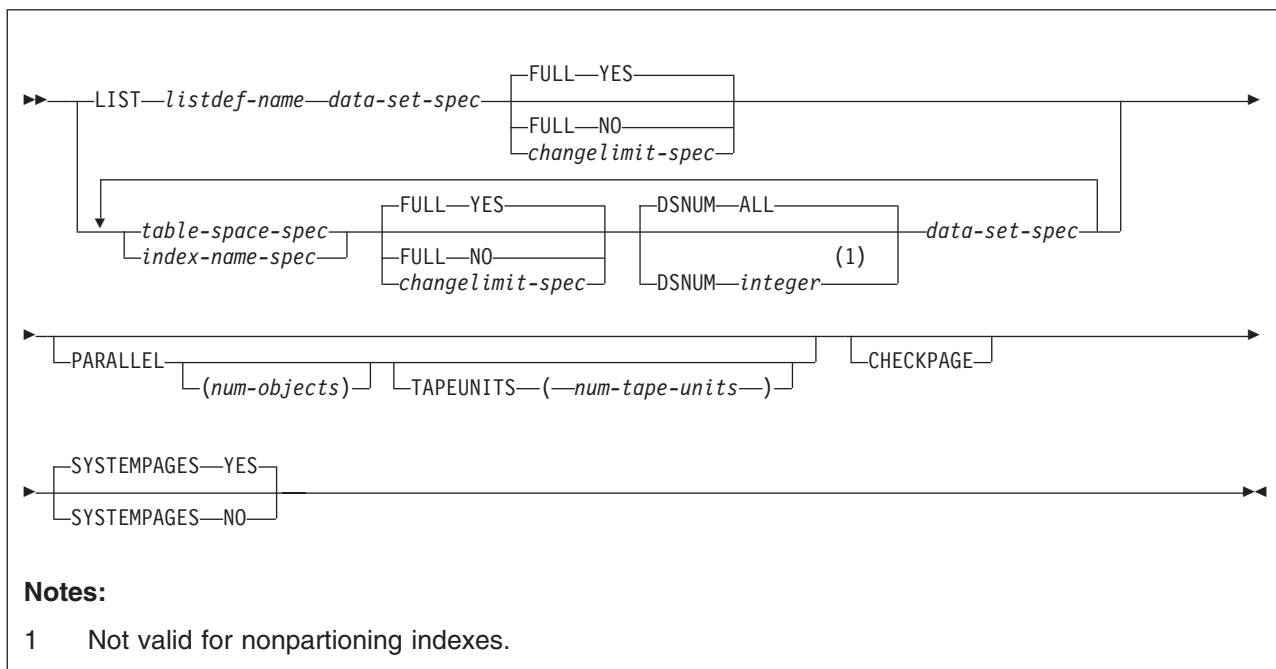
LIST listdef-name data-set-spec FULL YES
FULL NO
changelimit-spec

table-space-spec
index-name-spec
FULL YES
FULL NO
changelimit-spec
DSNUM ALL
DSNUM integer (1)
data-set-spec

PARALLEL
(num-objects)
TAPEUNITS ( num-tape-units )
CHECKPAGE

SYSTEMPAGES YES
SYSTEMPAGES NO

**Notes:**

1 Not valid for nonpartioning indexes.